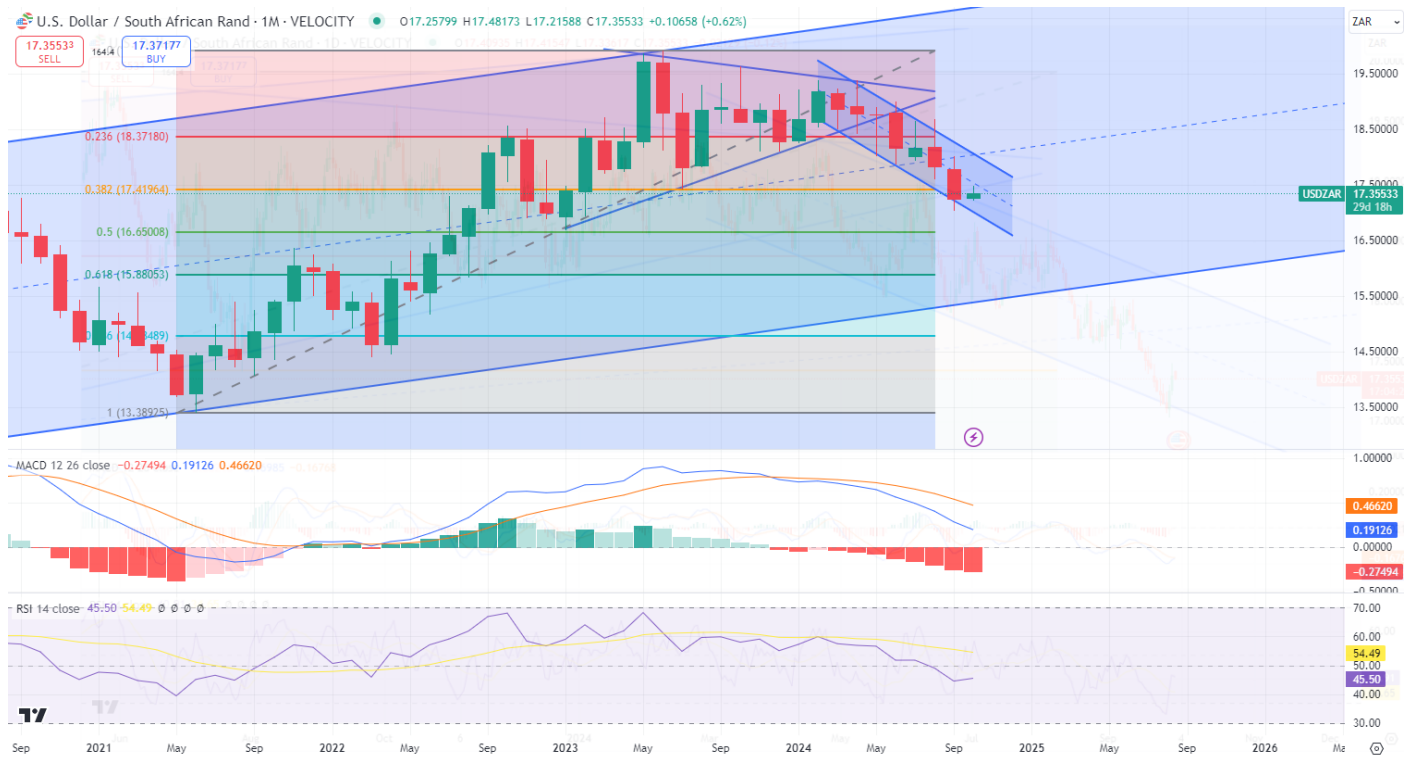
U.S. Dollar / South African Rand · 1M · VELOCITY O17.25799 H17.48173 L17.21588 C17.35533 +0.10658 (+0.62%)

17.35533 SELL
164.4
17.37177 BUY

ZAR

0.236 (18.37180)
0.382 (17.41964)
0.5 (16.65008)
0.618 (15.88053)
0.786 (14.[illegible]489)
1 (13.38925)

19.50000
18.50000
17.50000
USDZAR 17.35533 29d 18h
16.50000
15.50000
14.50000
13.50000

MACD 12 26 close −0.27494 0.19126 0.46620
1.00000
0.46620
0.19126
0.00000
−0.27494
−0.50000

RSI 14 close 45.50 54.49 ∅ ∅ ∅ ∅
70.00
60.00
54.49
50.00
45.50
40.00
30.00

Sep 2021 May Sep 2022 May Sep 2023 May Sep 2024 May Sep 2025 May Sep 2026 Ma